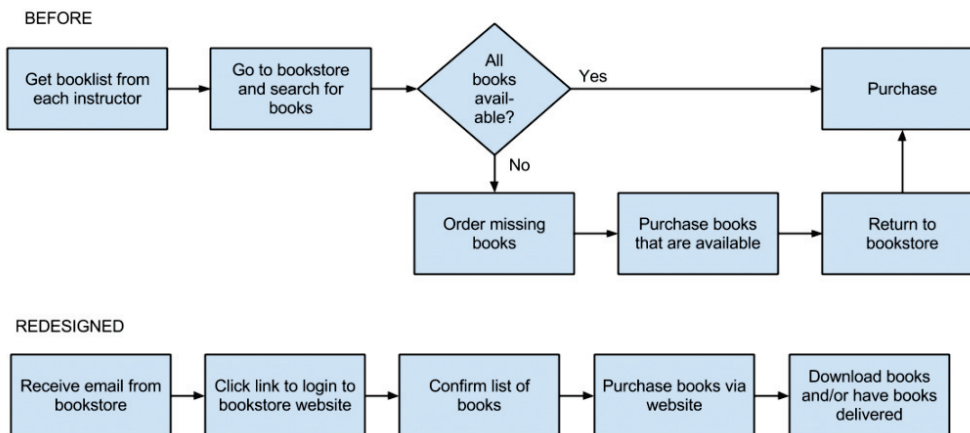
BEFORE

Get booklist from each instructor

Go to bookstore and search for books

All books available?

Yes

Purchase

No

Order missing books

Purchase books that are available

Return to bookstore

REDESIGNED

Receive email from bookstore

Click link to login to bookstore website

Confirm list of books

Purchase books via website

Download books and/or have books delivered